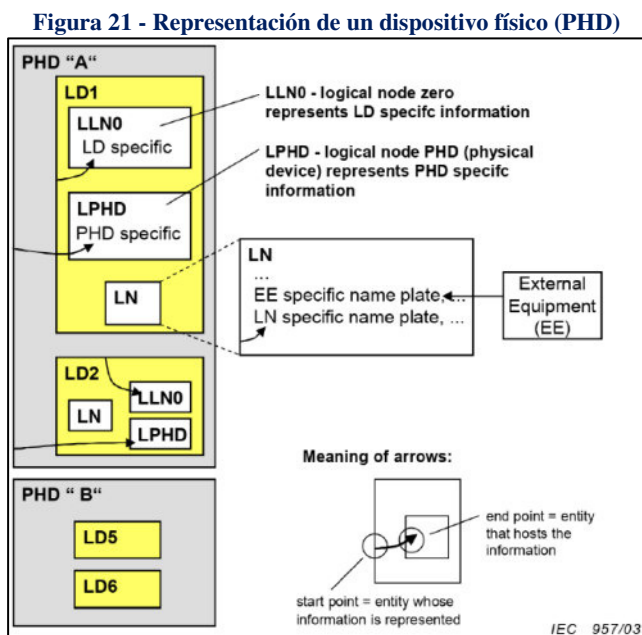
Figura 21 - Representación de un dispositivo físico (PHD)

PHD "A"

LD1

LLN0
LD specific

LLN0 - logical node zero represents LD specifc information

LPHD - logical node PHD (physical device) represents PHD specifc information

LPHD
PHD specific

LN

LN
...
EE specific name plate, ...
LN specific name plate, ...

External Equipment (EE)

LD2

LLN0

LN

LPHD

Meaning of arrows:

end point = entity that hosts the information

start point = entity whose information is represented

PHD " B"

LD5

LD6

IEC 957/03